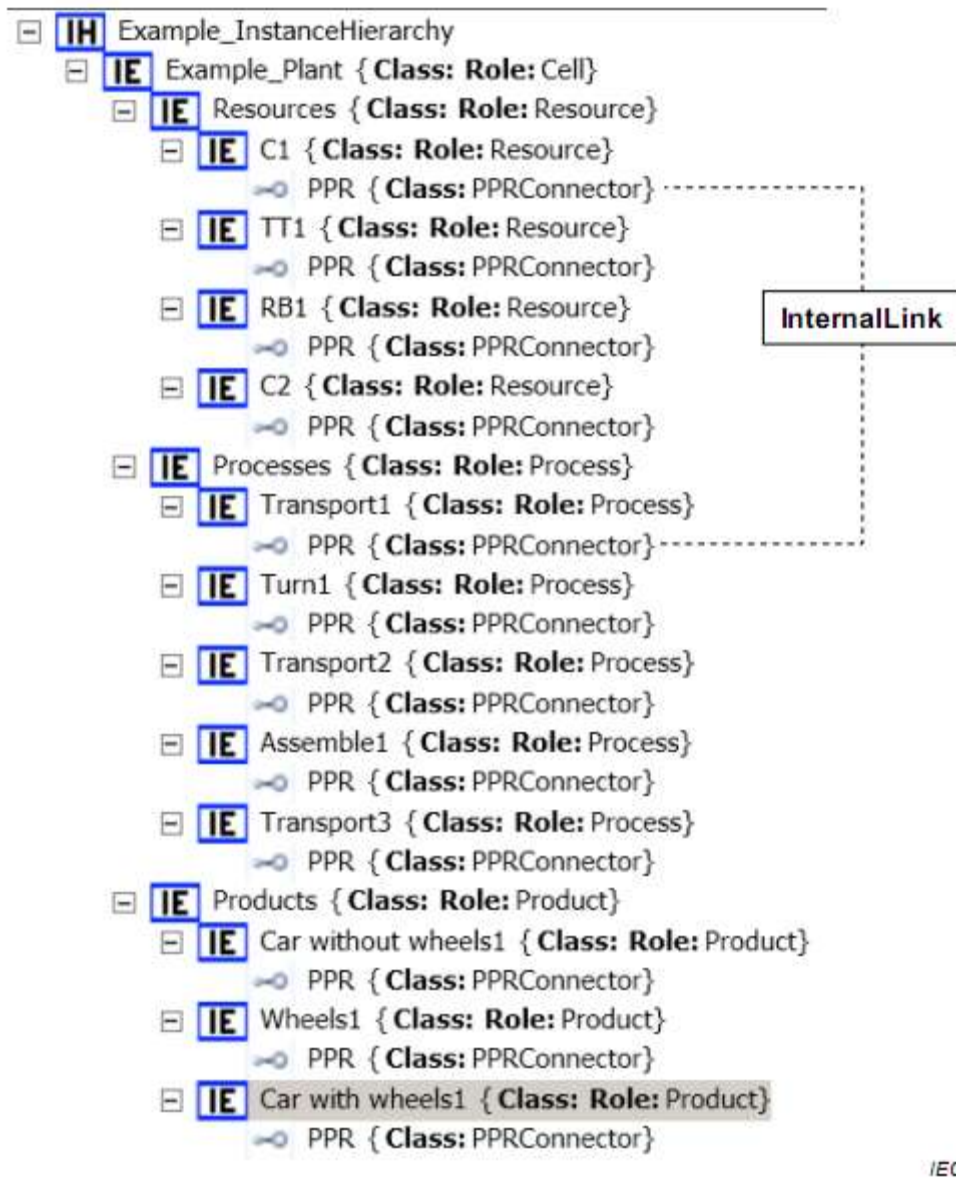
IH Example_InstanceHierarchy
IE Example_Plant {Class: Role: Cell}
IE Resources {Class: Role: Resource}
IE C1 {Class: Role: Resource}
PPR {Class: PPRConnector}
IE TT1 {Class: Role: Resource}
PPR {Class: PPRConnector}
IE RB1 {Class: Role: Resource}
PPR {Class: PPRConnector}
IE C2 {Class: Role: Resource}
PPR {Class: PPRConnector}
IE Processes {Class: Role: Process}
IE Transport1 {Class: Role: Process}
PPR {Class: PPRConnector}
IE Turn1 {Class: Role: Process}
PPR {Class: PPRConnector}
IE Transport2 {Class: Role: Process}
PPR {Class: PPRConnector}
IE Assemble1 {Class: Role: Process}
PPR {Class: PPRConnector}
IE Transport3 {Class: Role: Process}
PPR {Class: PPRConnector}
IE Products {Class: Role: Product}
IE Car without wheels1 {Class: Role: Product}
PPR {Class: PPRConnector}
IE Wheels1 {Class: Role: Product}
PPR {Class: PPRConnector}
IE Car with wheels1 {Class: Role: Product}
PPR {Class: PPRConnector}

InternalLink

IEC